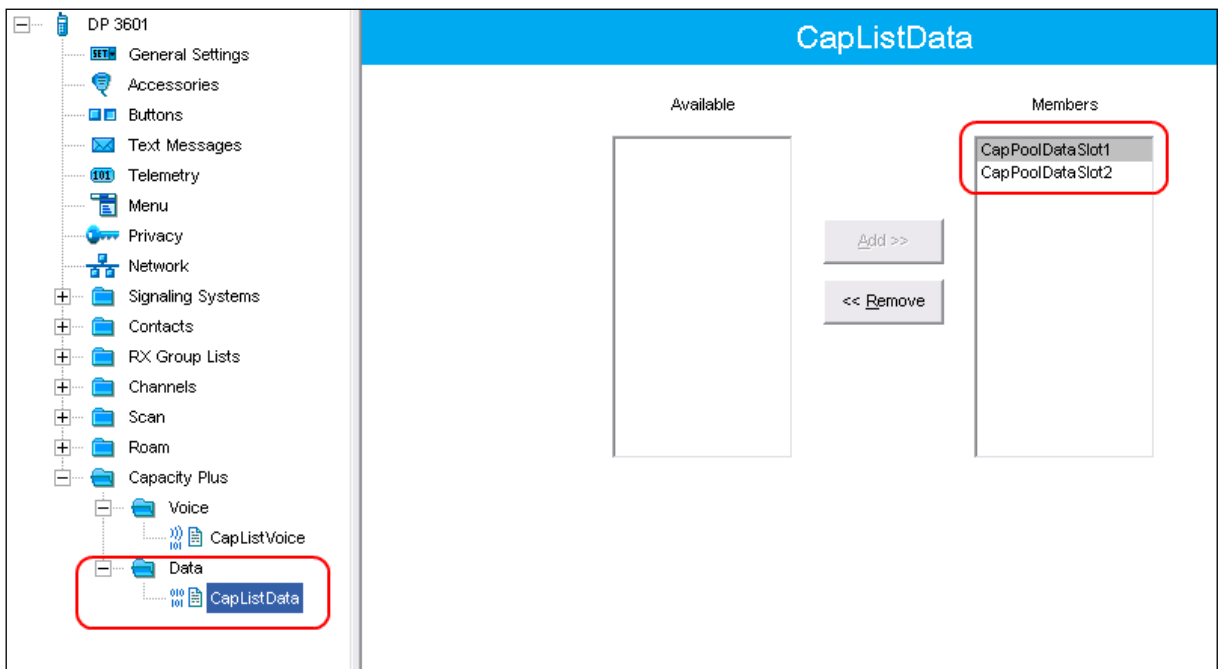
DP 3601
SET General Settings
Accessories
Buttons
Text Messages
101 Telemetry
Menu
Privacy
Network
Signaling Systems
Contacts
RX Group Lists
Channels
Scan
Roam
Capacity Plus
Voice
CapListVoice
Data
CapListData

CapListData

Available

Members

CapPoolDataSlot1
CapPoolDataSlot2

Add >>

<< Remove